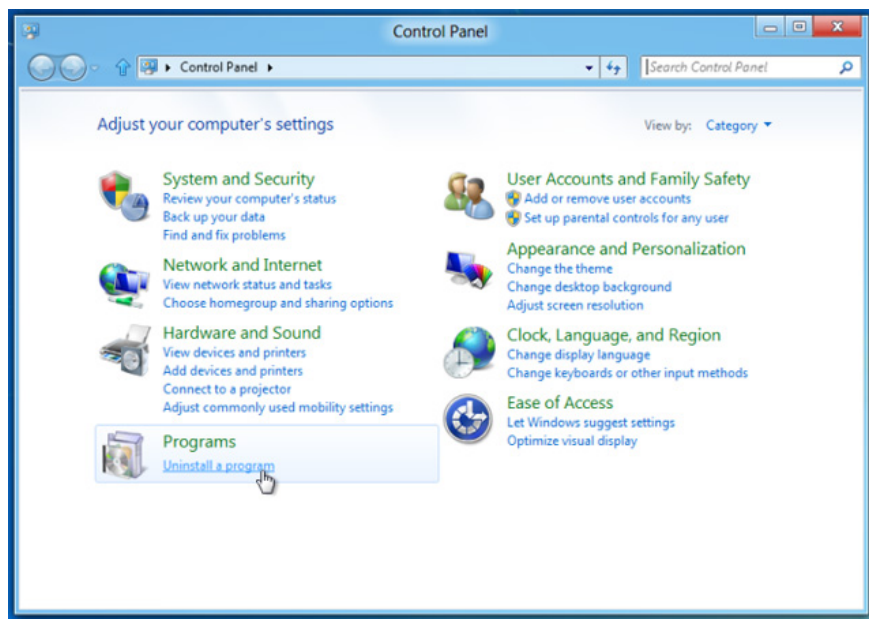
Control Panel

Control Panel

Search Control Panel

Adjust your computer's settings

View by: Category

System and Security
Review your computer's status
Back up your data
Find and fix problems

Network and Internet
View network status and tasks
Choose homegroup and sharing options

Hardware and Sound
View devices and printers
Add devices and printers
Connect to a projector
Adjust commonly used mobility settings

Programs
Uninstall a program

User Accounts and Family Safety
Add or remove user accounts
Set up parental controls for any user

Appearance and Personalization
Change the theme
Change desktop background
Adjust screen resolution

Clock, Language, and Region
Change display language
Change keyboards or other input methods

Ease of Access
Let Windows suggest settings
Optimize visual display